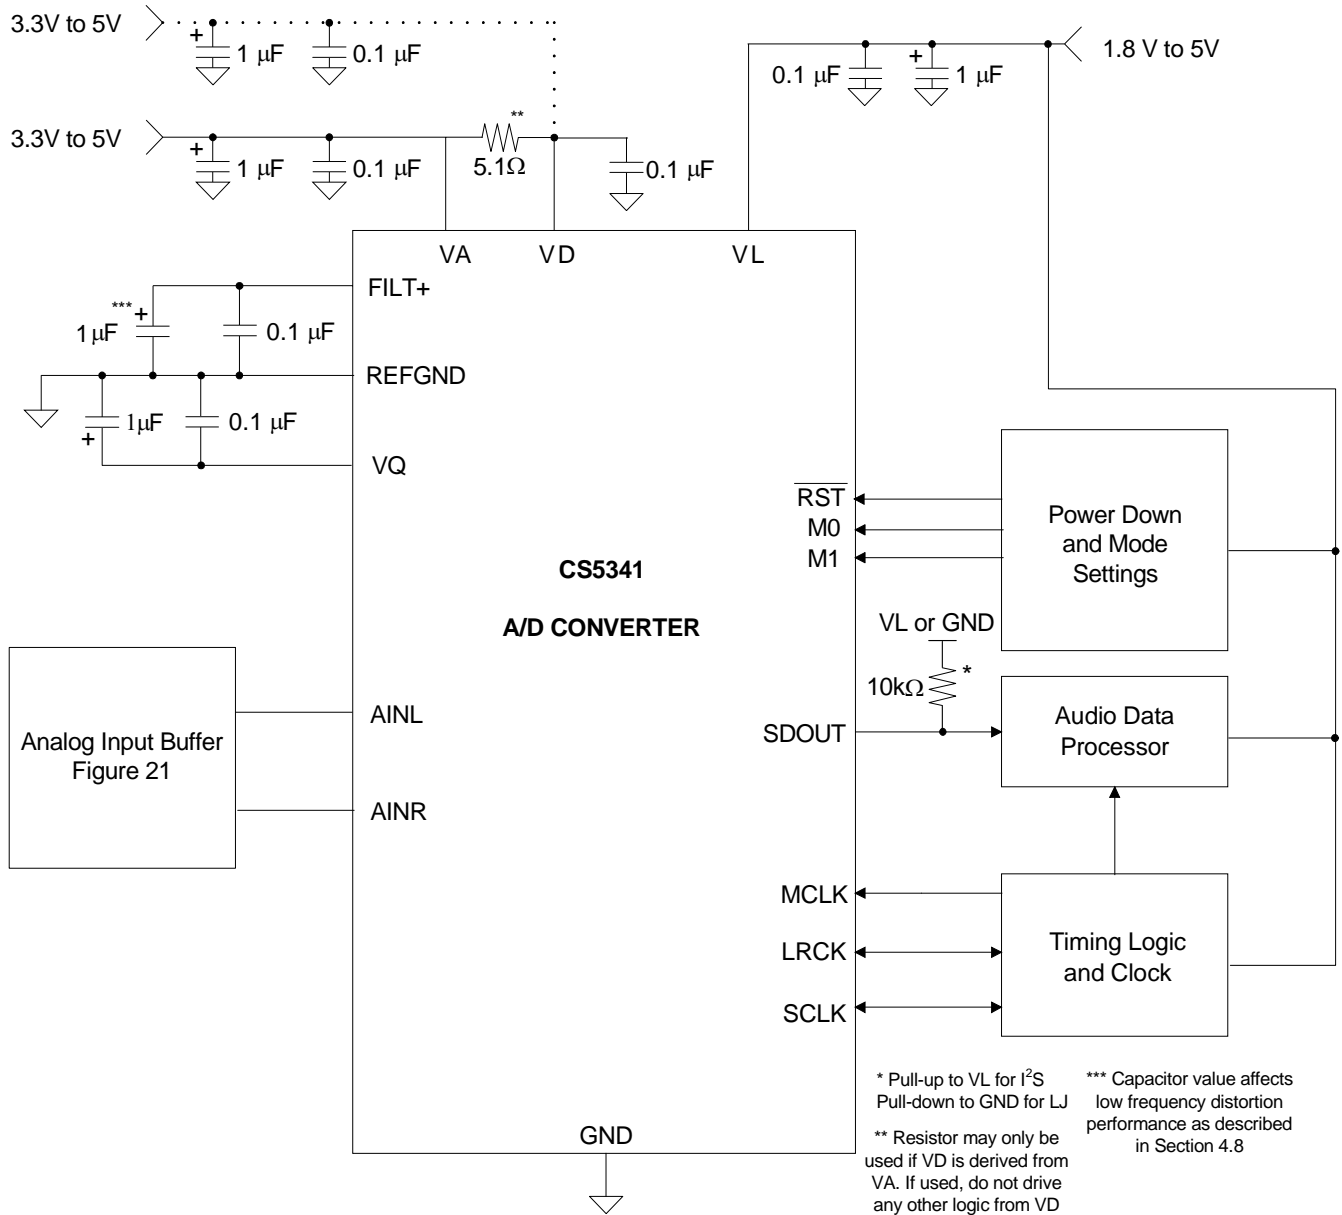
3.3V to 5V

+ 1 µF

0.1 µF

3.3V to 5V

+ 1 µF

0.1 µF

**

5.1Ω

0.1 µF

1.8 V to 5V

0.1 µF

+ 1 µF

VA

VD

VL

FILT+

***

+

1 µF

0.1 µF

REFGND

1µF

+

0.1 µF

VQ

$\overline{RST}$

M0

M1

Power Down and Mode Settings

CS5341

A/D CONVERTER

VL or GND

10kΩ

*

Audio Data Processor

Analog Input Buffer Figure 21

AINL

AINR

SDOUT

MCLK

LRCK

SCLK

Timing Logic and Clock

GND

* Pull-up to VL for $I^2S$
Pull-down to GND for LJ

** Resistor may only be used if VD is derived from VA. If used, do not drive any other logic from VD

*** Capacitor value affects low frequency distortion performance as described in Section 4.8